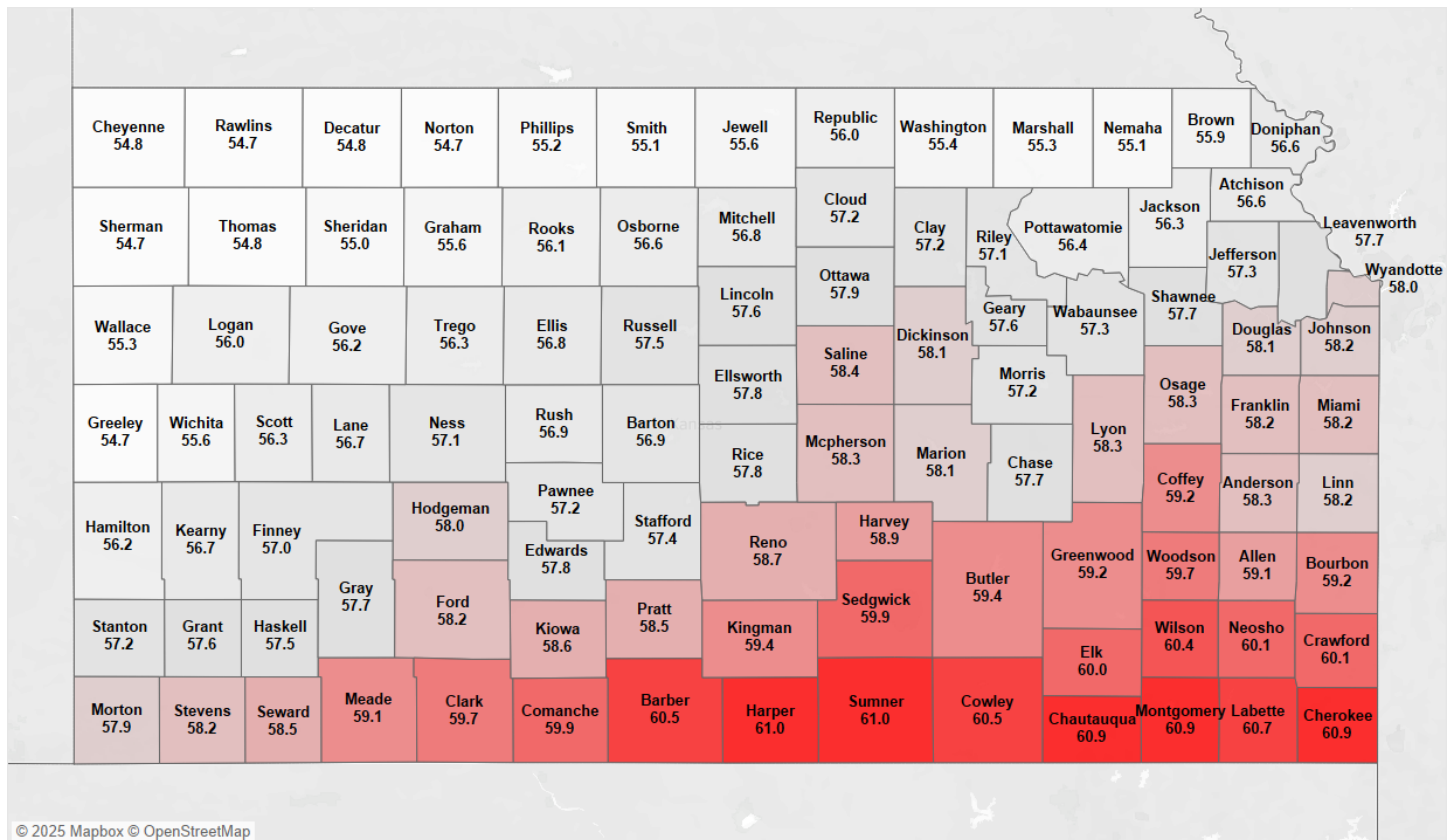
Cheyenne 54.8
Rawlins 54.7
Decatur 54.8
Norton 54.7
Phillips 55.2
Smith 55.1
Jewell 55.6
Republic 56.0
Washington 55.4
Marshall 55.3
Nemaha 55.1
Brown 55.9
Doniphan 56.6

Sherman 54.7
Thomas 54.8
Sheridan 55.0
Graham 55.6
Rooks 56.1
Osborne 56.6
Mitchell 56.8
Cloud 57.2
Clay 57.2
Riley 57.1
Pottawatomie 56.4
Jackson 56.3
Atchison 56.6
Leavenworth 57.7
Jefferson 57.3
Wyandotte 58.0

Wallace 55.3
Logan 56.0
Gove 56.2
Trego 56.3
Ellis 56.8
Russell 57.5
Lincoln 57.6
Ottawa 57.9
Geary 57.6
Wabaunsee 57.3
Shawnee 57.7
Douglas 58.1
Johnson 58.2

Dickinson 58.1
Saline 58.4
Ellsworth 57.8
Morris 57.2
Osage 58.3

Greeley 54.7
Wichita 55.6
Scott 56.3
Lane 56.7
Ness 57.1
Rush 56.9
Barton 56.9
Rice 57.8
Mcpherson 58.3
Marion 58.1
Chase 57.7
Lyon 58.3
Franklin 58.2
Miami 58.2

Coffey 59.2
Anderson 58.3
Linn 58.2

Hamilton 56.2
Kearny 56.7
Finney 57.0
Hodgeman 58.0
Pawnee 57.2
Stafford 57.4
Reno 58.7
Harvey 58.9
Greenwood 59.2
Woodson 59.7
Allen 59.1
Bourbon 59.2

Gray 57.7
Edwards 57.8
Ford 58.2
Butler 59.4
Sedgwick 59.9

Stanton 57.2
Grant 57.6
Haskell 57.5
Kiowa 58.6
Pratt 58.5
Kingman 59.4
Elk 60.0
Wilson 60.4
Neosho 60.1
Crawford 60.1

Morton 57.9
Stevens 58.2
Seward 58.5
Meade 59.1
Clark 59.7
Comanche 59.9
Barber 60.5
Harper 61.0
Sumner 61.0
Cowley 60.5
Chautauqua 60.9
Montgomery 60.9
Labette 60.7
Cherokee 60.9

© 2025 Mapbox © OpenStreetMap